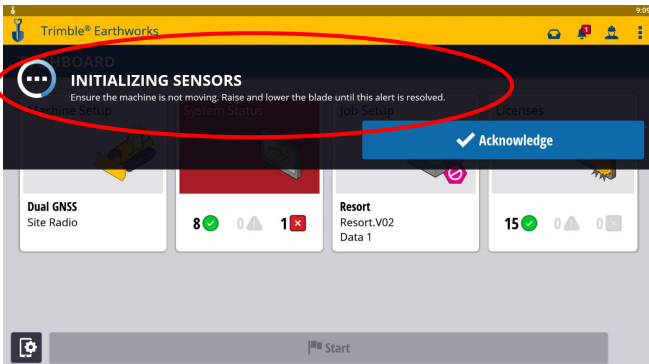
9:0

Trimble® Earthworks

1

BOARD

INITIALIZING SENSORS

Ensure the machine is not moving. Raise and lower the blade until this alert is resolved.

Machine Setup

System Status

Job Setup

Licenses

Acknowledge

Dual GNSS

Site Radio

8 0 1

Resort

Resort.V02

Data 1

15 0 0

Start